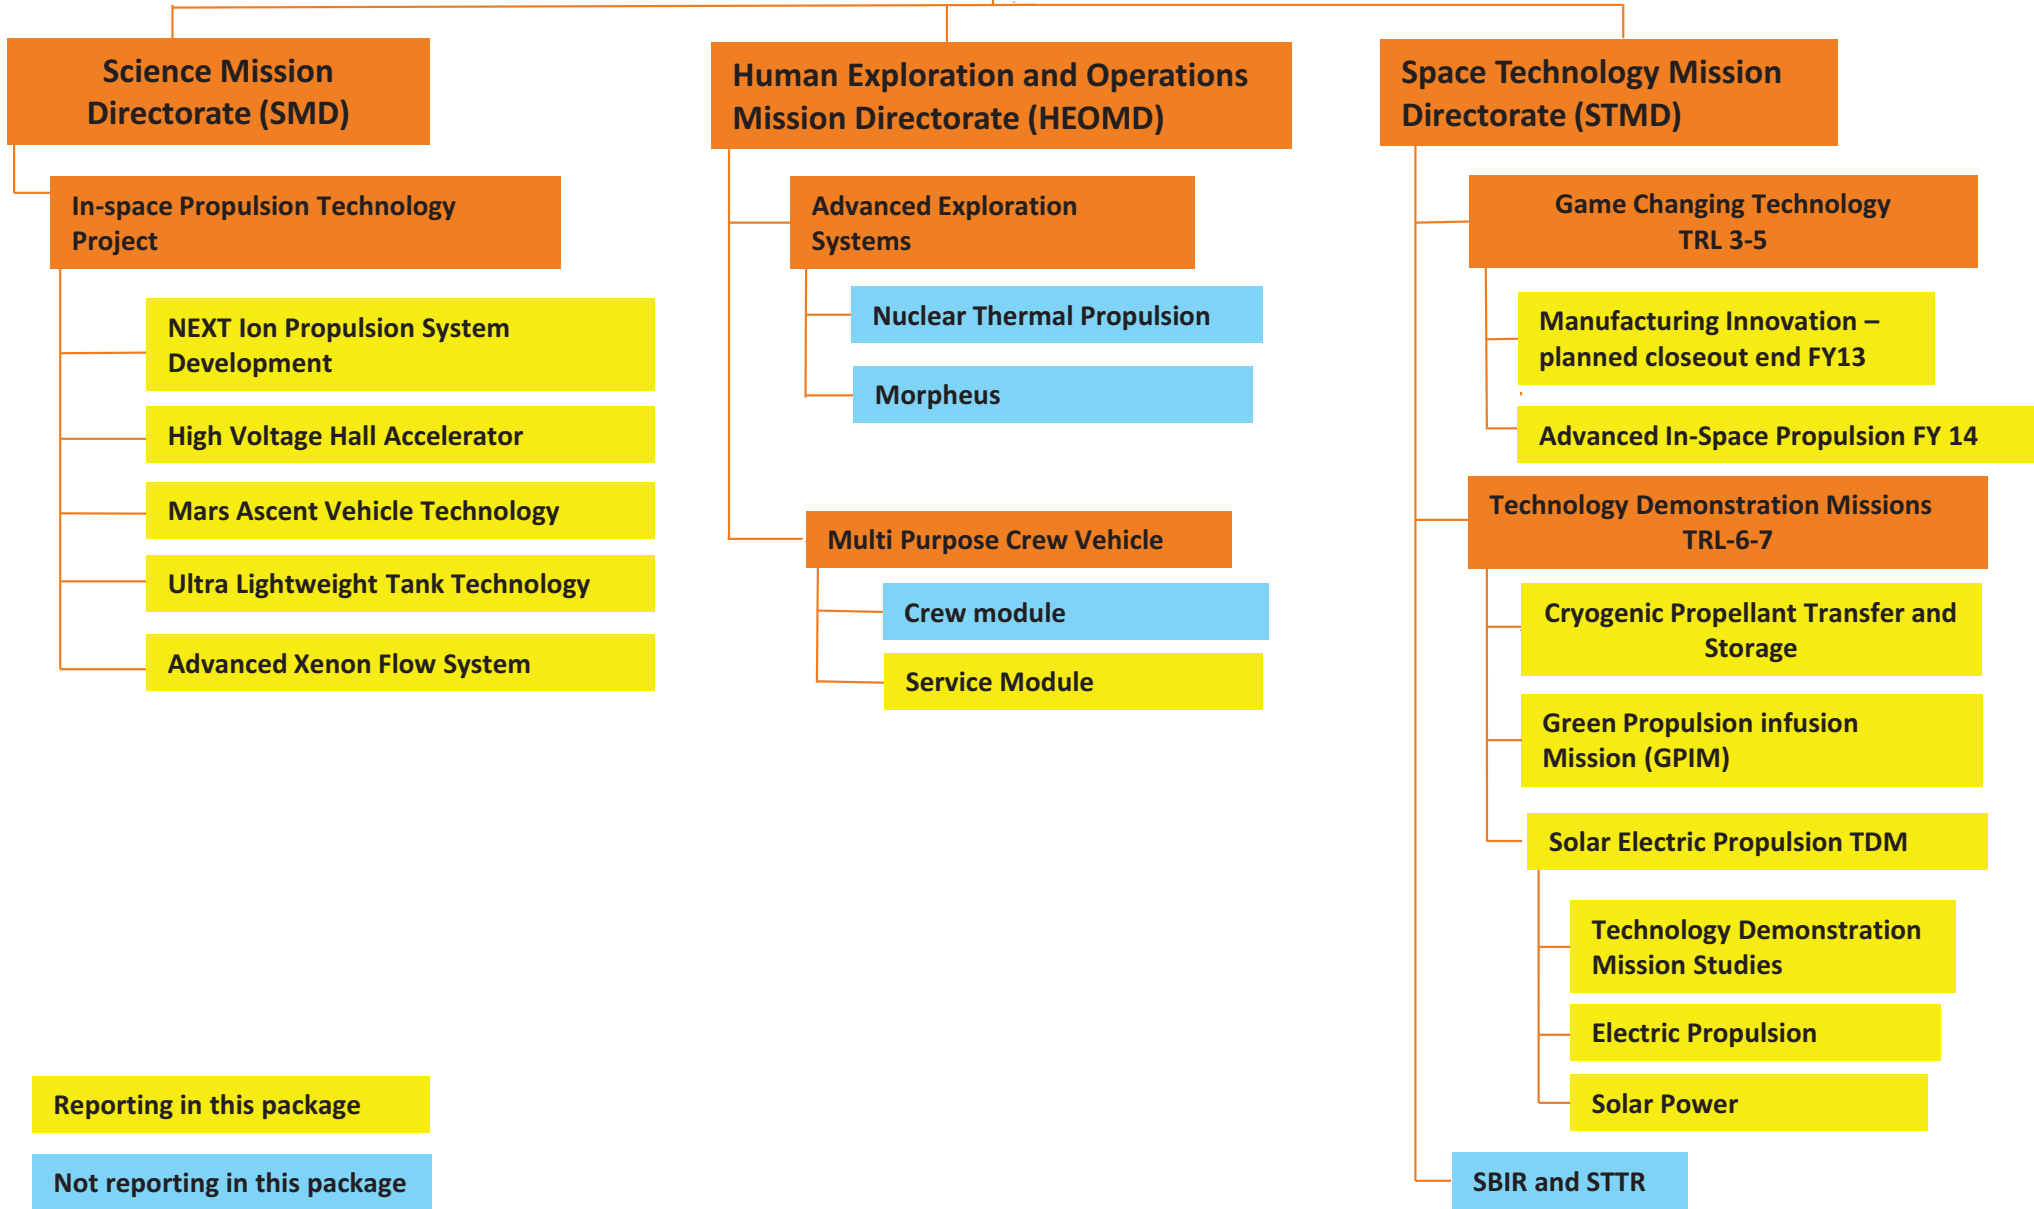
Science Mission Directorate (SMD)

In-space Propulsion Technology Project

NEXT Ion Propulsion System Development

High Voltage Hall Accelerator

Mars Ascent Vehicle Technology

Ultra Lightweight Tank Technology

Advanced Xenon Flow System

Human Exploration and Operations Mission Directorate (HEOMD)

Advanced Exploration Systems

Nuclear Thermal Propulsion

Morpheus

Multi Purpose Crew Vehicle

Crew module

Service Module

Space Technology Mission Directorate (STMD)

Game Changing Technology TRL 3-5

Manufacturing Innovation – planned closeout end FY13

Advanced In-Space Propulsion FY 14

Technology Demonstration Missions TRL-6-7

Cryogenic Propellant Transfer and Storage

Green Propulsion infusion Mission (GPIM)

Solar Electric Propulsion TDM

Technology Demonstration Mission Studies

Electric Propulsion

Solar Power

SBIR and STTR

Reporting in this package

Not reporting in this package